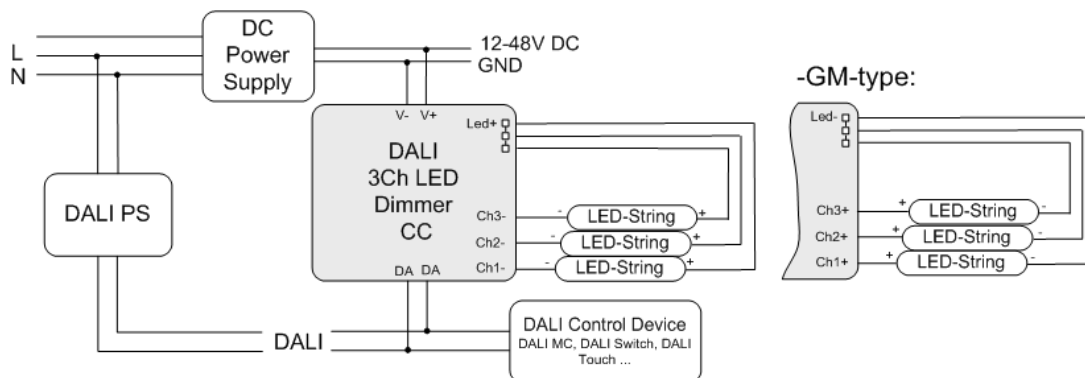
L
N

DC
Power
Supply

12-48V DC
GND

DALI PS

V- V+
Led+
DALI
3Ch LED
Dimmer
CC
Ch3-
Ch2-
Ch1-
DA DA

- LED-String +
- LED-String +
- LED-String +

DALI

DALI Control Device
DALI MC, DALI Switch, DALI Touch ...

-GM-type:

Led-
Ch3+
Ch2+
Ch1+
+ LED-String -
+ LED-String -
+ LED-String -